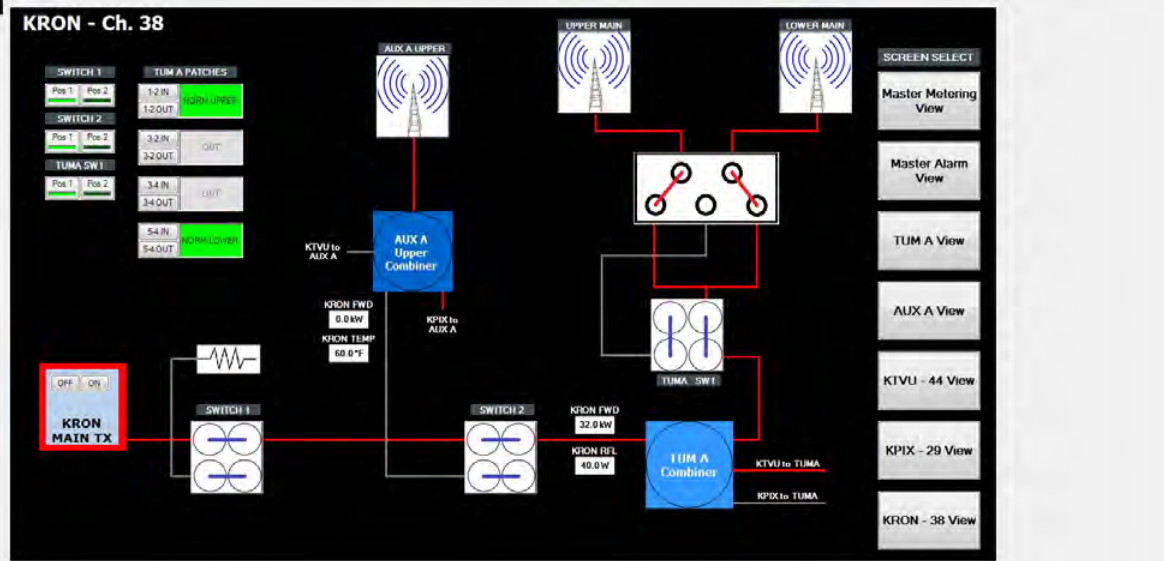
KRON - Ch. 38

SWITCH 1
Pos 1 Pos 2
SWITCH 2
Pos 1 Pos 2
TUMA SW 1
Pos 1 Pos 2

TUM A PATCHES
1-2 IN
1-2 OUT
NORM UPPER
3-2 IN
3-2 OUT
OUT
3-4 IN
3-4 OUT
OUT
5-4 IN
5-4 OUT
NORM LOWER

AUX A UPPER
UPPER MAIN
LOWER MAIN

KTVU to AUX A
AUX A Upper Combiner
KRON FWD
0.0 kW
KRON TEMP
60.0°F
KPIX to AUX A

OFF ON
KRON MAIN TX

SWITCH 1
SWITCH 2
KRON FWD
32.0 kW
KRON RFL
40.0 W
TUMA SW1
TUM A Combiner
KTVU to TUMA
KPIX to TUMA

SCREEN SELECT
Master Metering View
Master Alarm View
TUM A View
AUX A View
KTVU - 44 View
KPIX - 29 View
KRON - 38 View